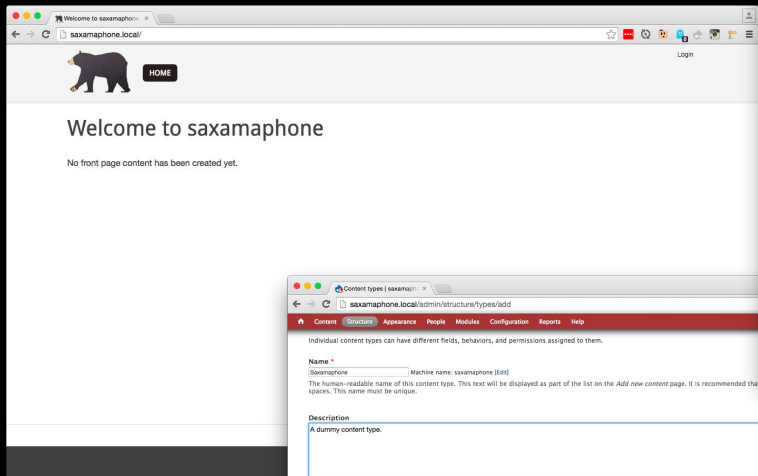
Welcome to saxamaphone ×

saxamaphone.local/

HOME

Login

Welcome to saxamaphone

No front page content has been created yet.

Content types | saxamapho ×

saxamaphone.local/admin/structure/types/add

Content Structure Appearance People Modules Configuration Reports Help

Individual content types can have different fields, behaviors, and permissions assigned to them.

Name *

Saxamaphone

Machine name: saxamaphone [Edit]

The human-readable name of this content type. This text will be displayed as part of the list on the *Add new content* page. It is recommended tha spaces. This name must be unique.

Description

A dummy content type.